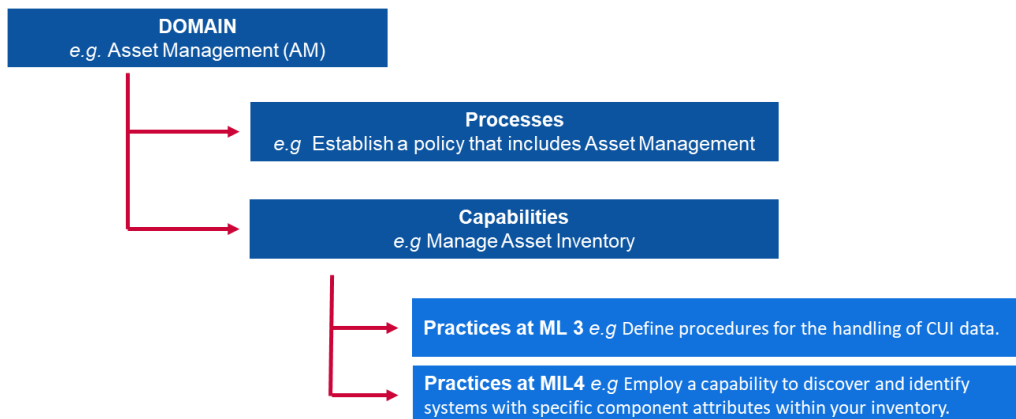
DOMAIN
e.g. Asset Management (AM)

Processes
e.g Establish a policy that includes Asset Management

Capabilities
e.g Manage Asset Inventory

Practices at ML 3 e.g Define procedures for the handling of CUI data.

Practices at MIL4 e.g Employ a capability to discover and identify systems with specific component attributes within your inventory.